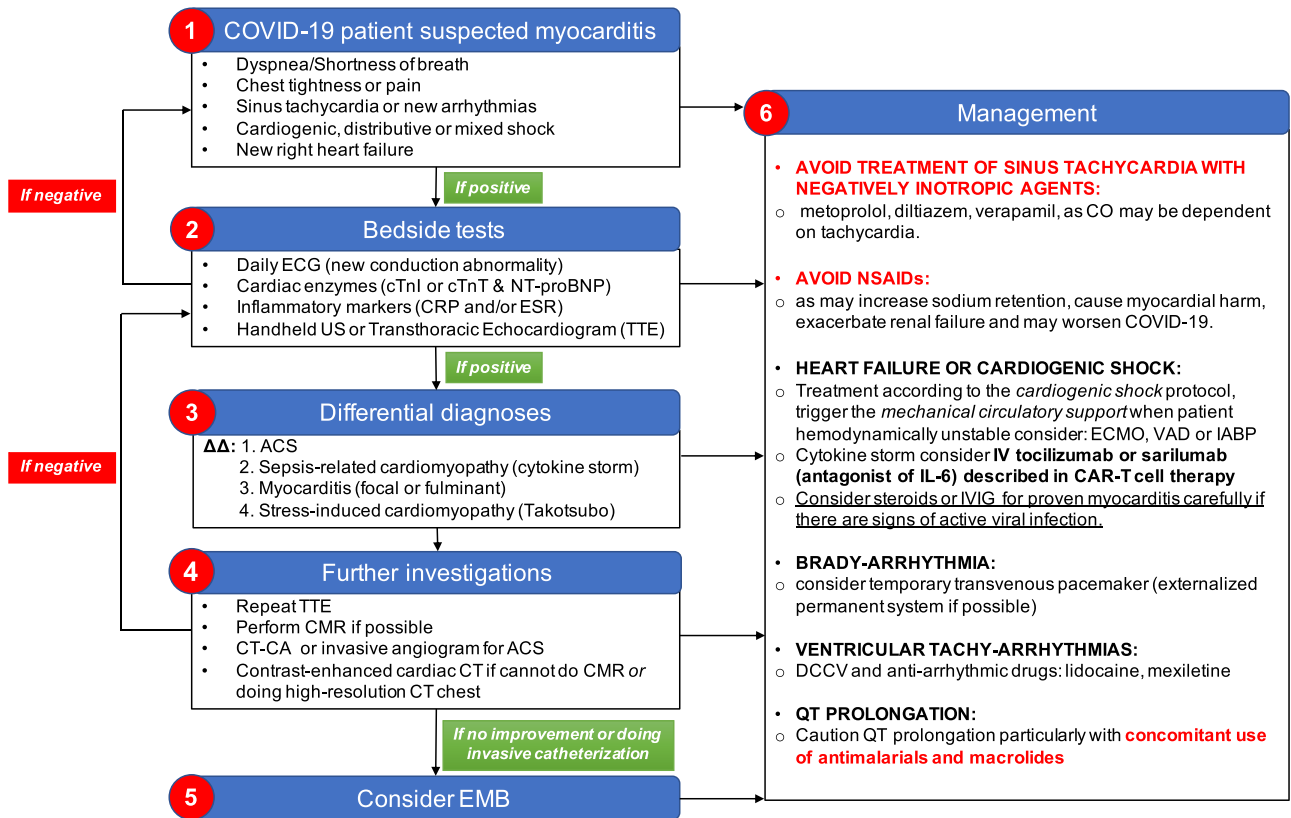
1 COVID-19 patient suspected myocarditis
- Dyspnea/Shortness of breath
- Chest tightness or pain
- Sinus tachycardia or new arrhythmias
- Cardiogenic, distributive or mixed shock
- New right heart failure

If negative

If positive

2 Bedside tests
- Daily ECG (new conduction abnormality)
- Cardiac enzymes (cTnI or cTnT & NT-proBNP)
- Inflammatory markers (CRP and/or ESR)
- Handheld US or Transthoracic Echocardiogram (TTE)

If positive

3 Differential diagnoses
ΔΔ: 1. ACS
2. Sepsis-related cardiomyopathy (cytokine storm)
3. Myocarditis (focal or fulminant)
4. Stress-induced cardiomyopathy (Takotsubo)

If negative

4 Further investigations
- Repeat TTE
- Perform CMR if possible
- CT-CA or invasive angiogram for ACS
- Contrast-enhanced cardiac CT if cannot do CMR *or* doing high-resolution CT chest

If no improvement or doing invasive catheterization

5 Consider EMB

6 Management

- AVOID TREATMENT OF SINUS TACHYCARDIA WITH NEGATIVELY INOTROPIC AGENTS:
o metoprolol, diltiazem, verapamil, as CO may be dependent on tachycardia.

- AVOID NSAIDs:
o as may increase sodium retention, cause myocardial harm, exacerbate renal failure and may worsen COVID-19.

- HEART FAILURE OR CARDIOGENIC SHOCK:
o Treatment according to the *cardiogenic shock* protocol, trigger the *mechanical circulatory support* when patient hemodynamically unstable consider: ECMO, VAD or IABP
o Cytokine storm consider **IV tocilizumab or sarilumab (antagonist of IL-6) described in CAR-T cell therapy**
o Consider steroids or IVIG for proven myocarditis carefully if there are signs of active viral infection.

- BRADY-ARRHYTHMIA:
o consider temporary transvenous pacemaker (externalized permanent system if possible)

- VENTRICULAR TACHY-ARRHYTHMIAS:
o DCCV and anti-arrhythmic drugs: lidocaine, mexiletine

- QT PROLONGATION:
o Caution QT prolongation particularly with **concomitant use of antimalarials and macrolides**